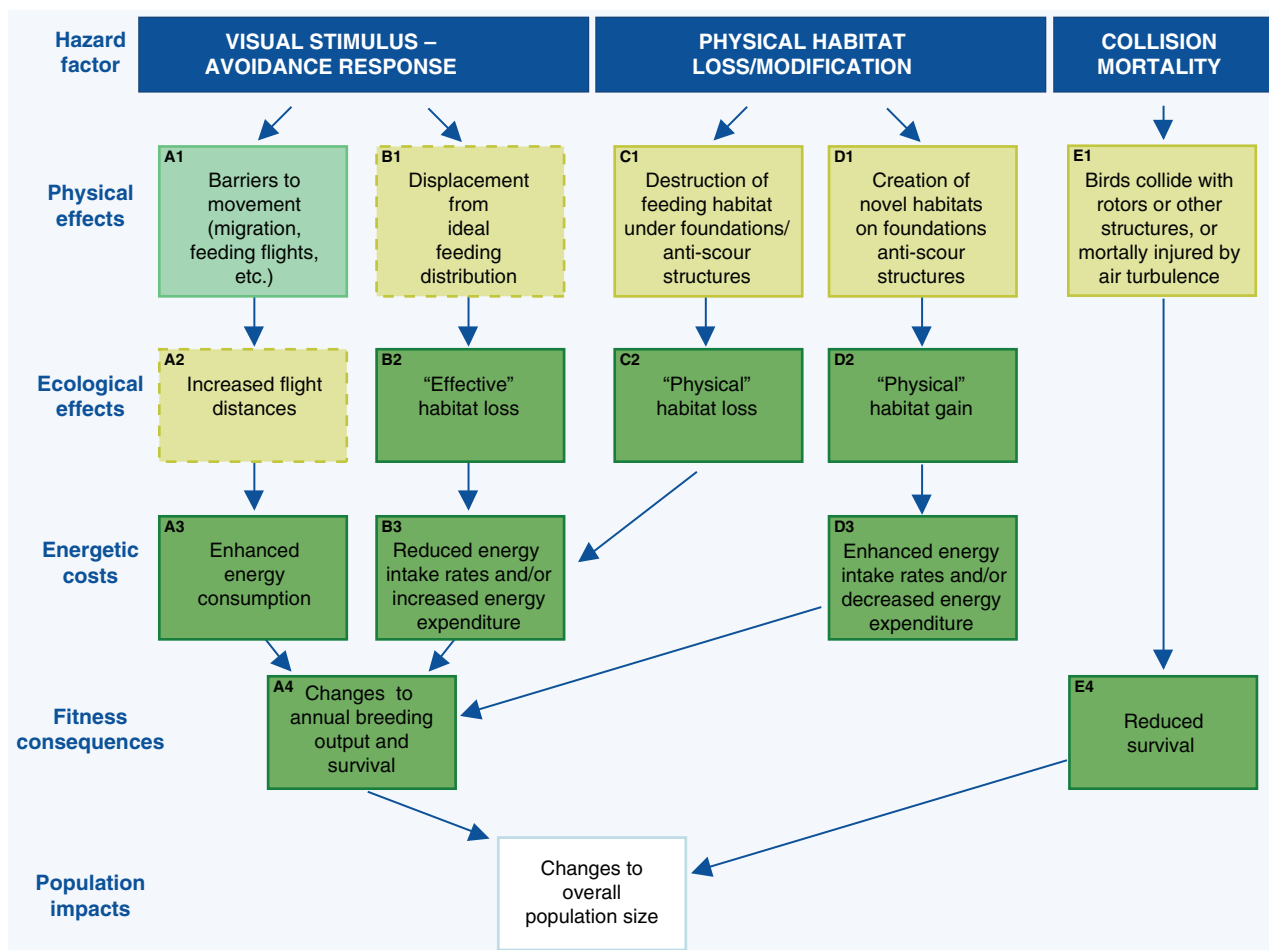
Hazard factor

VISUAL STIMULUS – AVOIDANCE RESPONSE

PHYSICAL HABITAT LOSS/MODIFICATION

COLLISION MORTALITY

Physical effects

A1
Barriers to movement (migration, feeding flights, etc.)

B1
Displacement from ideal feeding distribution

C1
Destruction of feeding habitat under foundations/ anti-scour structures

D1
Creation of novel habitats on foundations anti-scour structures

E1
Birds collide with rotors or other structures, or mortally injured by air turbulence

Ecological effects

A2
Increased flight distances

B2
"Effective" habitat loss

C2
"Physical" habitat loss

D2
"Physical" habitat gain

Energetic costs

A3
Enhanced energy consumption

B3
Reduced energy intake rates and/or increased energy expenditure

D3
Enhanced energy intake rates and/or decreased energy expenditure

Fitness consequences

A4
Changes to annual breeding output and survival

E4
Reduced survival

Population impacts

Changes to overall population size